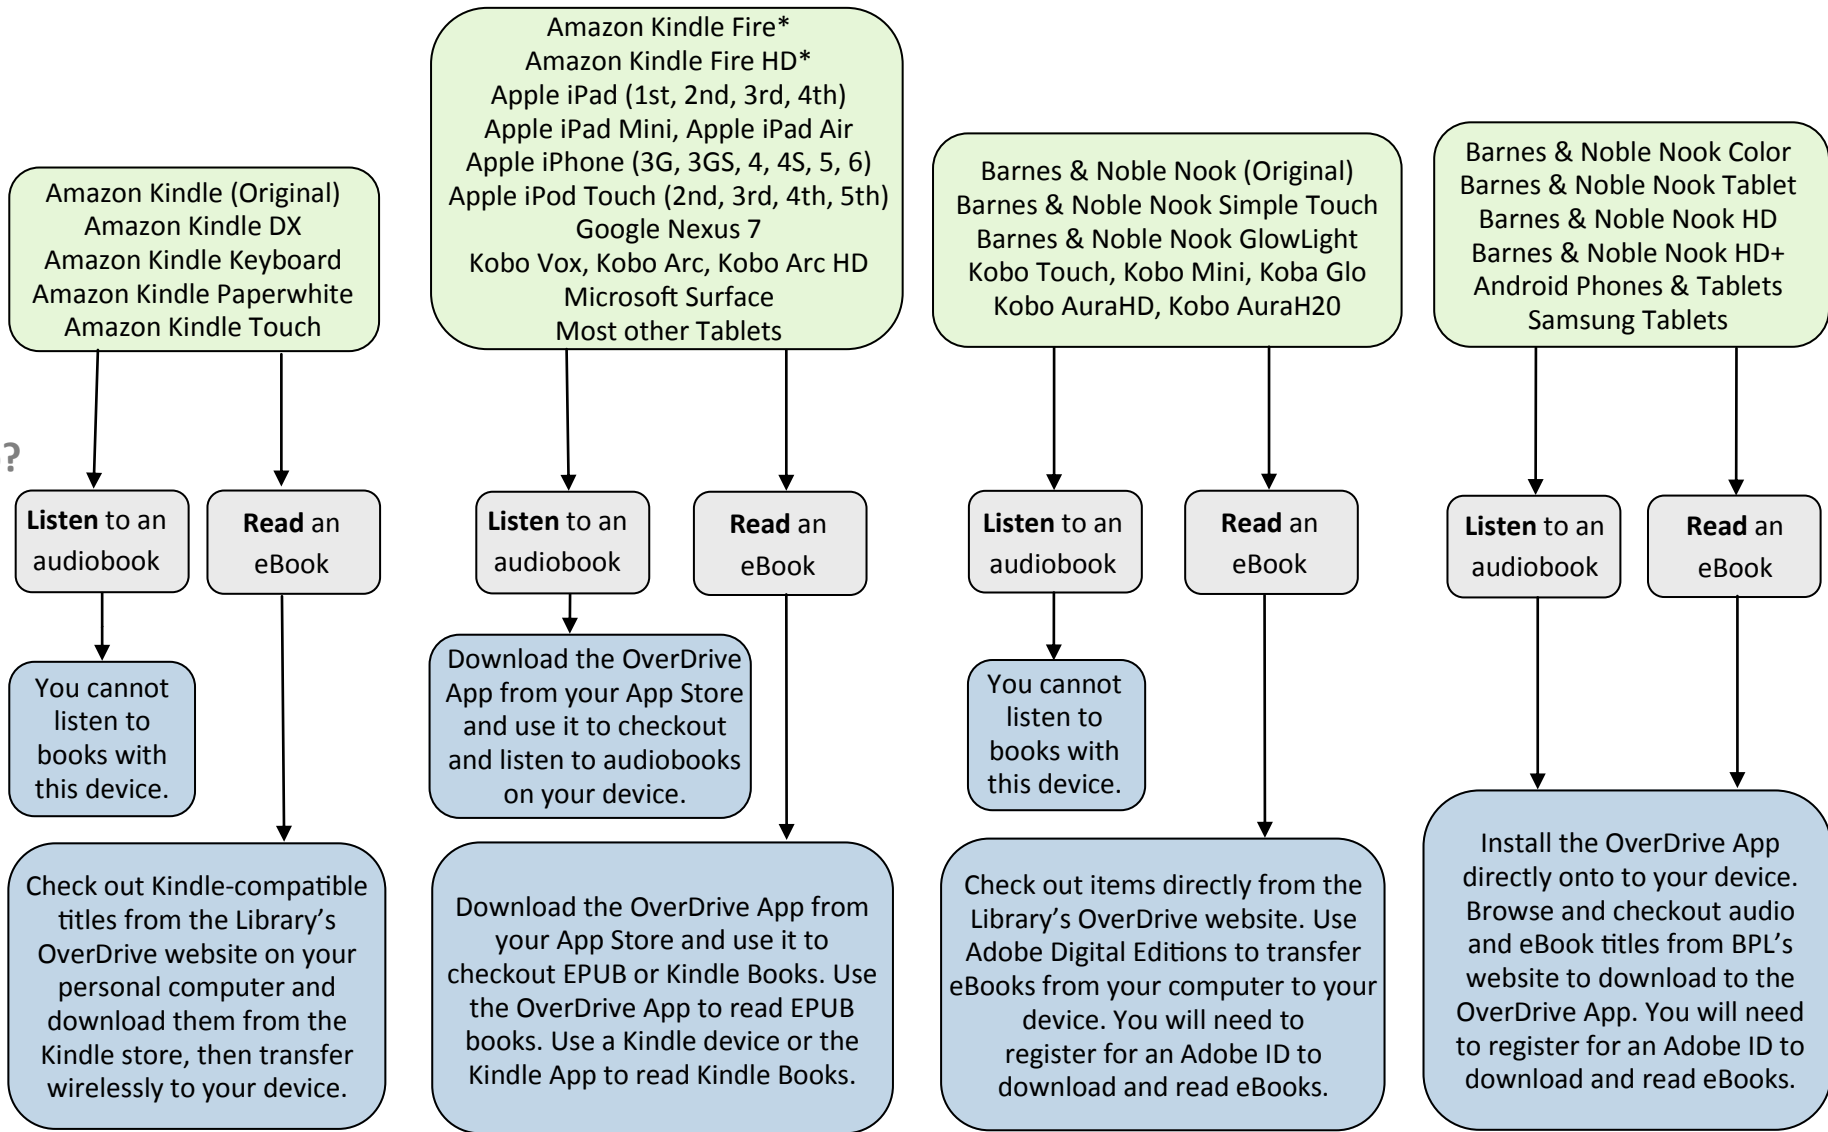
?

Amazon Kindle (Original)
Amazon Kindle DX
Amazon Kindle Keyboard
Amazon Kindle Paperwhite
Amazon Kindle Touch

**Listen** to an audiobook

**Read** an eBook

You cannot listen to books with this device.

Check out Kindle-compatible titles from the Library's OverDrive website on your personal computer and download them from the Kindle store, then transfer wirelessly to your device.

Amazon Kindle Fire*
Amazon Kindle Fire HD*
Apple iPad (1st, 2nd, 3rd, 4th)
Apple iPad Mini, Apple iPad Air
Apple iPhone (3G, 3GS, 4, 4S, 5, 6)
Apple iPod Touch (2nd, 3rd, 4th, 5th)
Google Nexus 7
Kobo Vox, Kobo Arc, Kobo Arc HD
Microsoft Surface
Most other Tablets

**Listen** to an audiobook

**Read** an eBook

Download the OverDrive App from your App Store and use it to checkout and listen to audiobooks on your device.

Download the OverDrive App from your App Store and use it to checkout EPUB or Kindle Books. Use the OverDrive App to read EPUB books. Use a Kindle device or the Kindle App to read Kindle Books.

Barnes & Noble Nook (Original)
Barnes & Noble Nook Simple Touch
Barnes & Noble Nook GlowLight
Kobo Touch, Kobo Mini, Koba Glo
Kobo AuraHD, Kobo AuraH20

**Listen** to an audiobook

**Read** an eBook

You cannot listen to books with this device.

Check out items directly from the Library's OverDrive website. Use Adobe Digital Editions to transfer eBooks from your computer to your device. You will need to register for an Adobe ID to download and read eBooks.

Barnes & Noble Nook Color
Barnes & Noble Nook Tablet
Barnes & Noble Nook HD
Barnes & Noble Nook HD+
Android Phones & Tablets
Samsung Tablets

**Listen** to an audiobook

**Read** an eBook

Install the OverDrive App directly onto to your device. Browse and checkout audio and eBook titles from BPL's website to download to the OverDrive App. You will need to register for an Adobe ID to download and read eBooks.